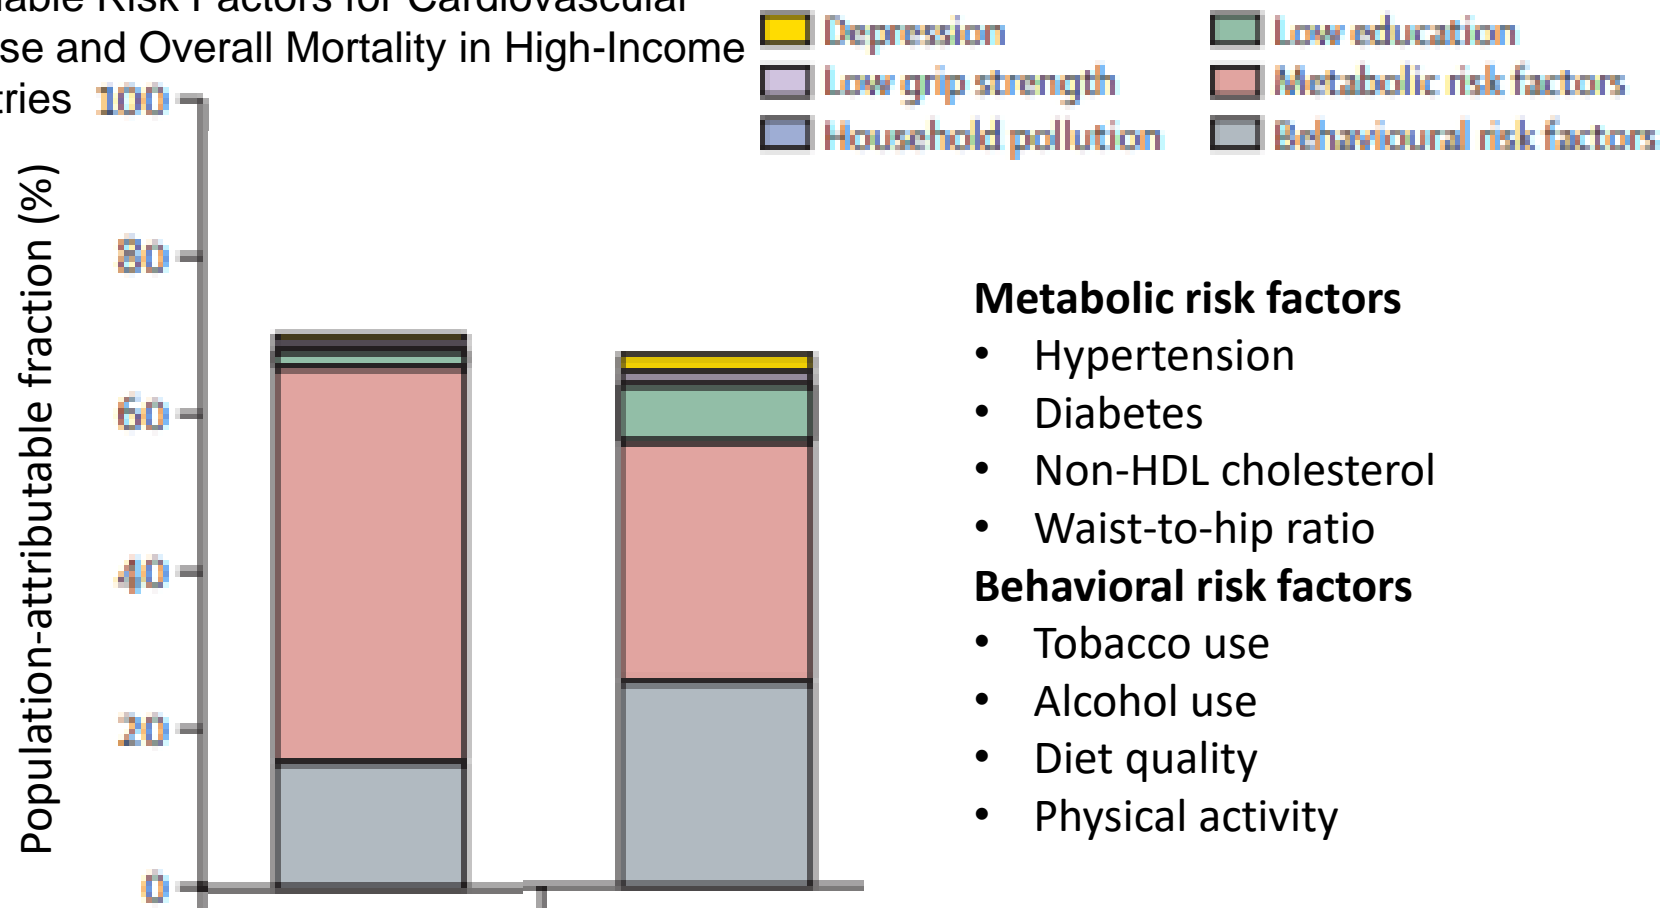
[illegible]able Risk Factors for Cardiovascular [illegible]se and Overall Mortality in High-Income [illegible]ries

Depression
Low education
Low grip strength
Metabolic risk factors
Household pollution
Behavioural risk factors

Population-attributable fraction (%)

100
80
60
40
20
0

Metabolic risk factors
• Hypertension
• Diabetes
• Non-HDL cholesterol
• Waist-to-hip ratio
Behavioral risk factors
• Tobacco use
• Alcohol use
• Diet quality
• Physical activity